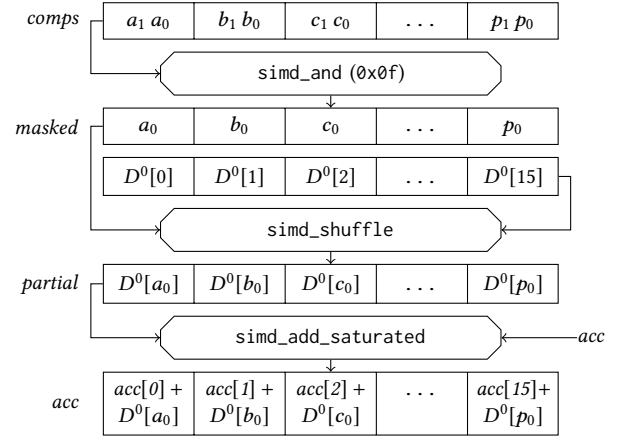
comps

| $a_1\ a_0$ | $b_1\ b_0$ | $c_1\ c_0$ | ... | $p_1\ p_0$ |
|---|---|---|---|---|

simd_and (0x0f)

masked

| $a_0$ | $b_0$ | $c_0$ | ... | $p_0$ |
|---|---|---|---|---|

| $D^0[0]$ | $D^0[1]$ | $D^0[2]$ | ... | $D^0[15]$ |
|---|---|---|---|---|

simd_shuffle

partial

| $D^0[a_0]$ | $D^0[b_0]$ | $D^0[c_0]$ | ... | $D^0[p_0]$ |
|---|---|---|---|---|

simd_add_saturated

acc

acc

| $acc[0]$ + $D^0[a_0]$ | $acc[1]$ + $D^0[b_0]$ | $acc[2]$ + $D^0[c_0]$ | ... | $acc[15]$+ $D^0[p_0]$ |
|---|---|---|---|---|